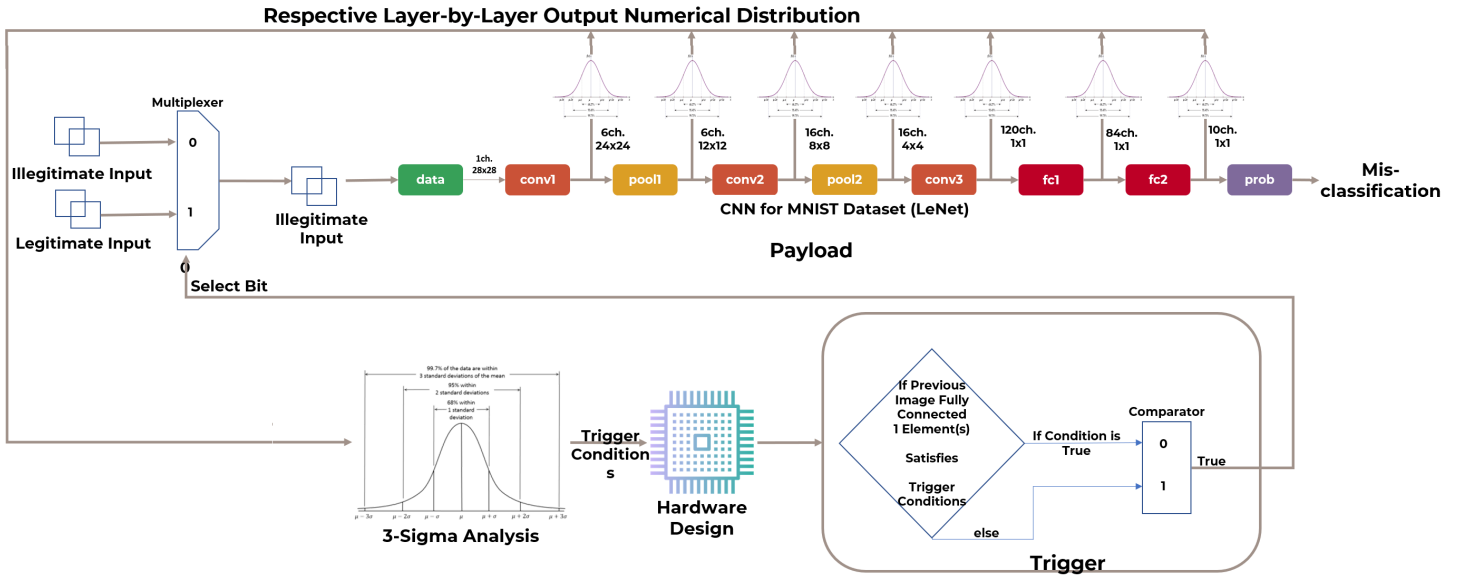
Respective Layer-by-Layer Output Numerical Distribution

Multiplexer

0

1

Illegitimate Input

Legitimate Input

0

Select Bit

Illegitimate Input

data

1ch. 28x28

conv1

6ch. 24x24

pool1

6ch. 12x12

conv2

16ch. 8x8

pool2

16ch. 4x4

conv3

120ch. 1x1

fc1

84ch. 1x1

fc2

10ch. 1x1

prob

Mis-classification

CNN for MNIST Dataset (LeNet)

Payload

99.7% of the data are within 3 standard deviations of the mean

95% within 2 standard deviations

68% within 1 standard deviation

$\mu-3\sigma$ $\mu-2\sigma$ $\mu-\sigma$ $\mu$ $\mu+\sigma$ $\mu+2\sigma$ $\mu+3\sigma$

3-Sigma Analysis

Trigger Conditions

Hardware Design

If Previous Image Fully Connected 1 Element(s)

Satisfies

Trigger Conditions

If Condition is True

else

Comparator

0

1

True

Trigger